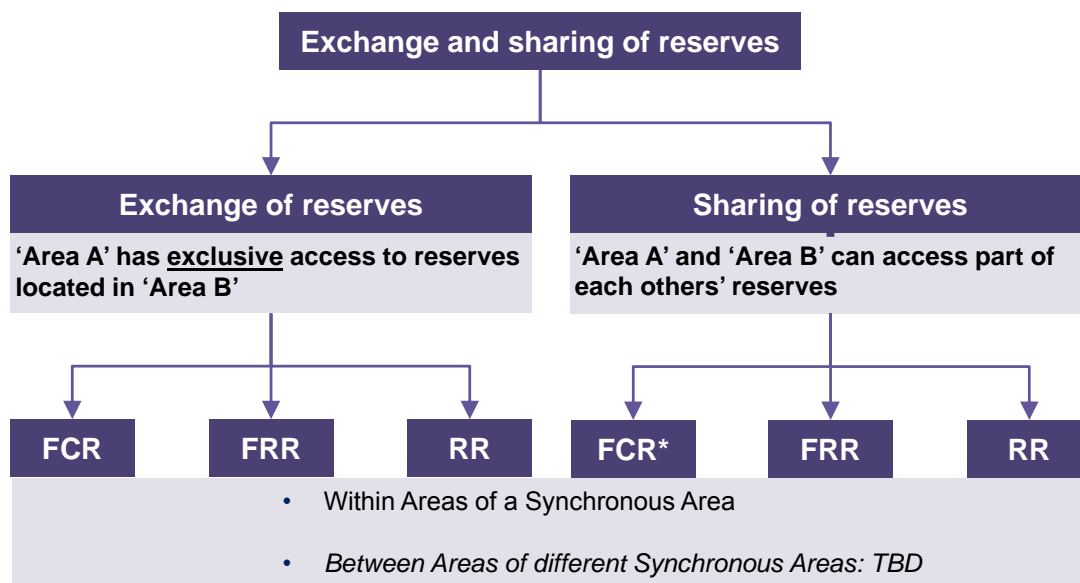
Exchange and sharing of reserves

Exchange of reserves

'Area A' has exclusive access to reserves located in 'Area B'

Sharing of reserves

'Area A' and 'Area B' can access part of each others' reserves

FCR

FRR

RR

FCR*

FRR

RR

• Within Areas of a Synchronous Area

• Between Areas of different Synchronous Areas: TBD